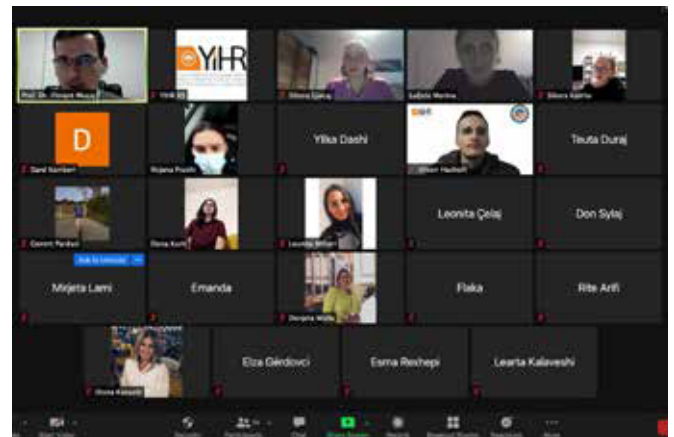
Prof. Dr. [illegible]

YIHR

YIHR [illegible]

Sibora Gjeraj

Sulbije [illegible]

Sibora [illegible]

D

Dard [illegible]

Rujana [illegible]

Ylka Dashi

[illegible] Hadheri

Teuta Duraj

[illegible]

Dona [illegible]

Leonita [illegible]

Leonita Çelaj

Don Sylaj

Ask to Unmute

Mirjeta Lami

Emanda

Denjana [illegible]

Flaka

Rite Arifi

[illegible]

Elza Gërdovci

Esma Rexhepi

Learta Kalaveshi

Start Video

Security

Participants

Chat

Share Screen

Record

Breakout Rooms

Reactions

More